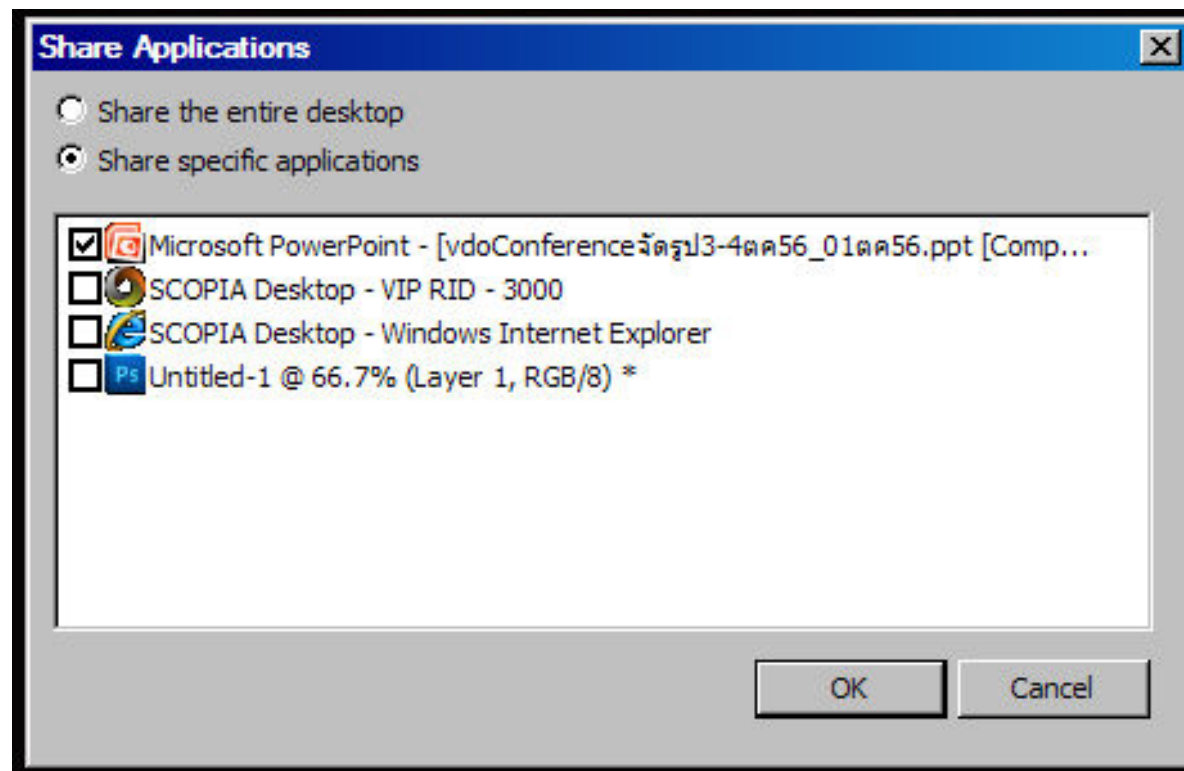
Share Applications

Share the entire desktop

Share specific applications

Microsoft PowerPoint - [vdoConferenceจัดรูป3-4ตค56_01ตค56.ppt [Comp...

SCOPIA Desktop - VIP RID - 3000

SCOPIA Desktop - Windows Internet Explorer

Ps Untitled-1 @ 66.7% (Layer 1, RGB/8) *

OK

Cancel